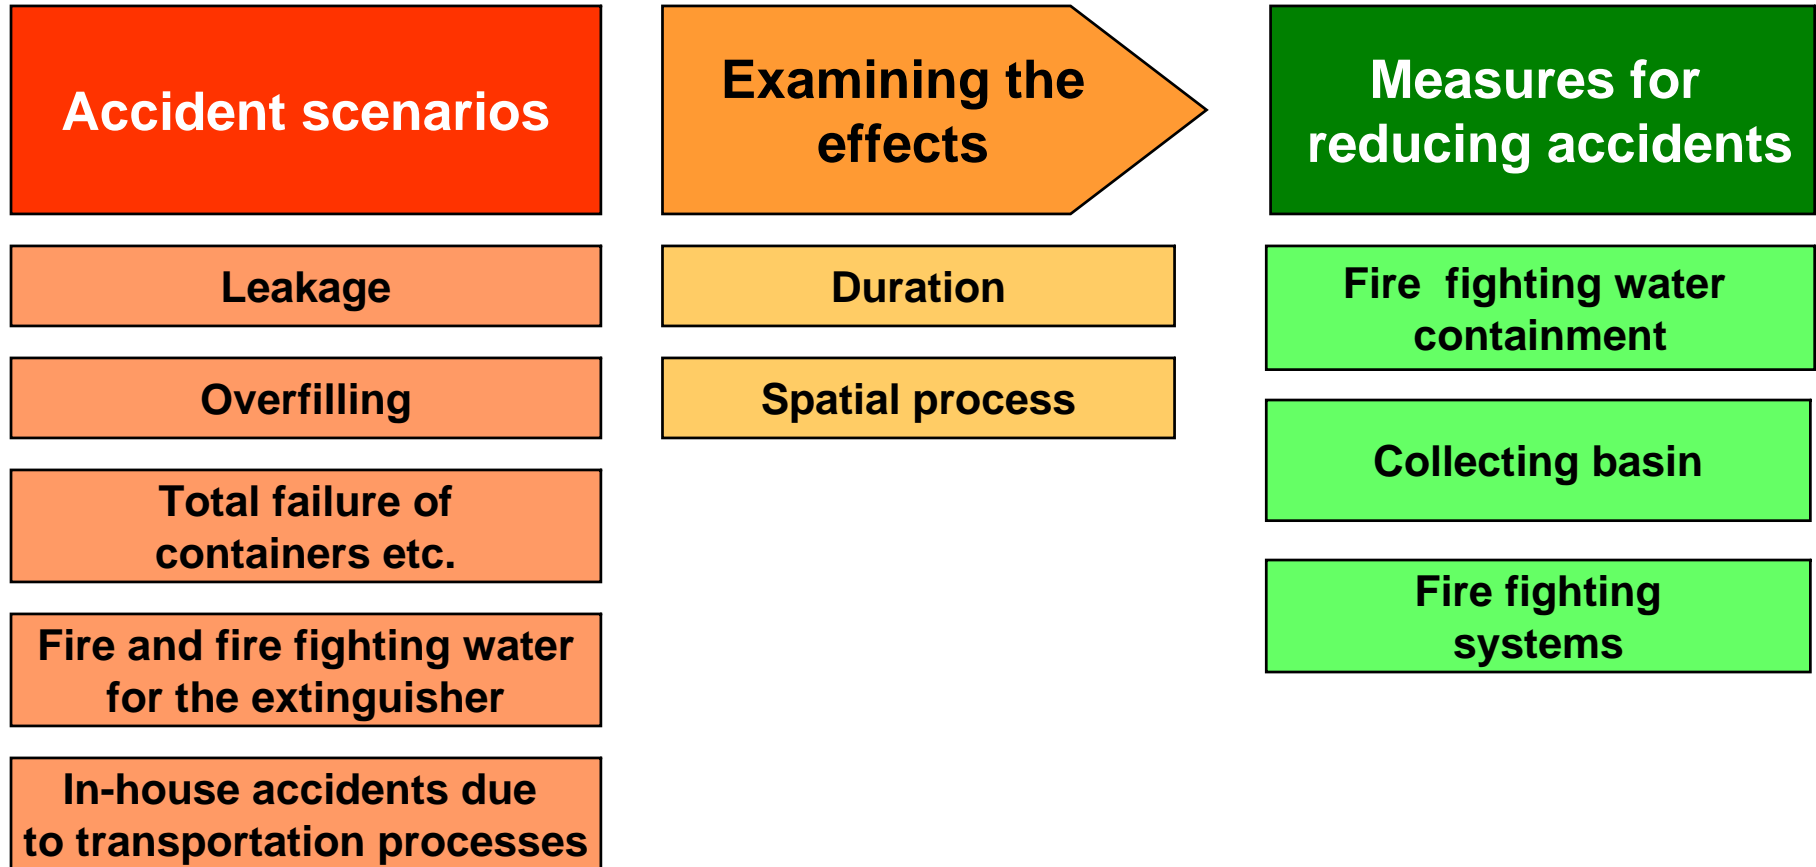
Accident scenarios

Leakage

Overfilling

Total failure of containers etc.

Fire and fire fighting water for the extinguisher

In-house accidents due to transportation processes

Examining the effects

Duration

Spatial process

Measures for reducing accidents

Fire  fighting water containment

Collecting basin

Fire fighting systems